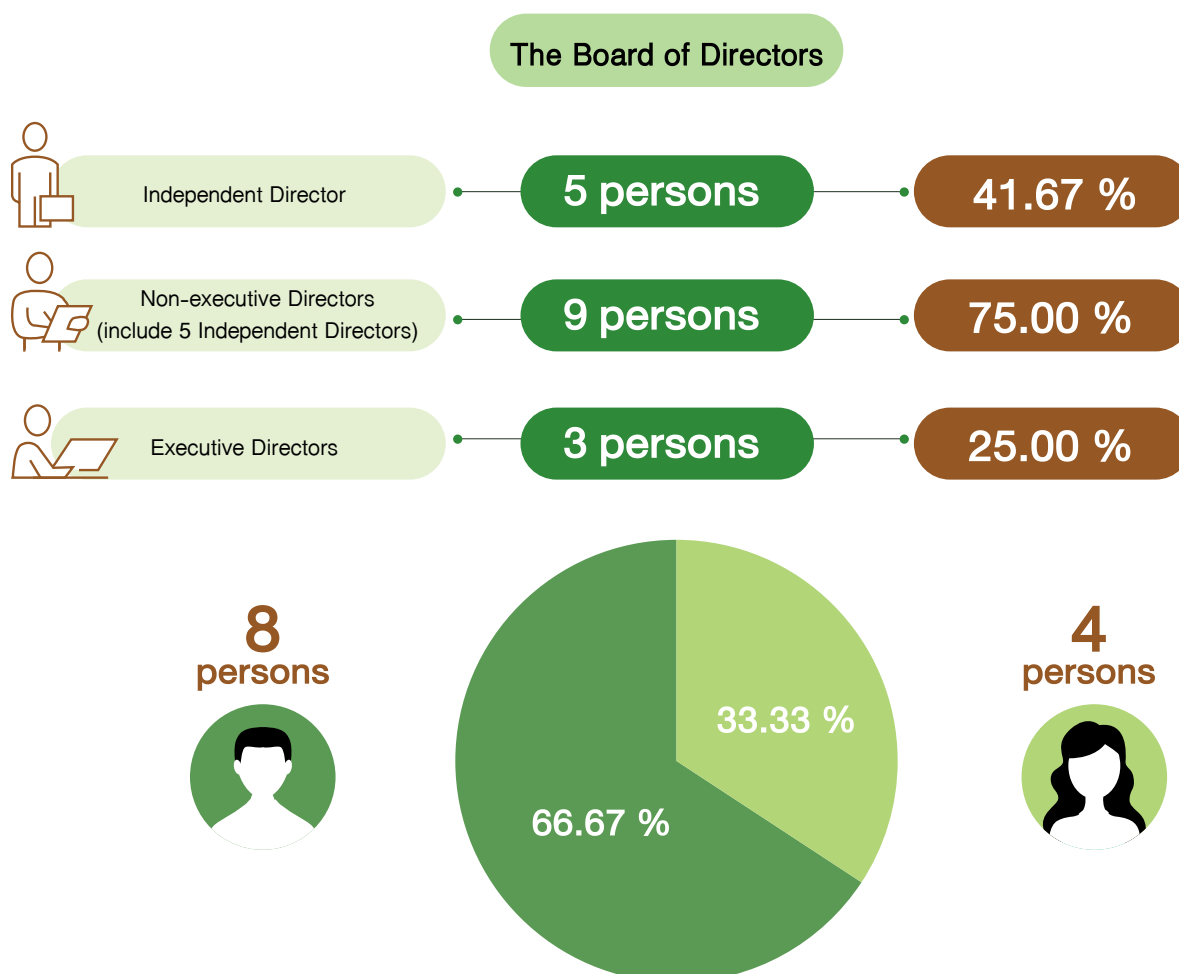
The Board of Directors

Independent Director

5 persons

41.67 %

Non-executive Directors (include 5 Independent Directors)

9 persons

75.00 %

Executive Directors

3 persons

25.00 %

8 persons

33.33 %

66.67 %

4 persons